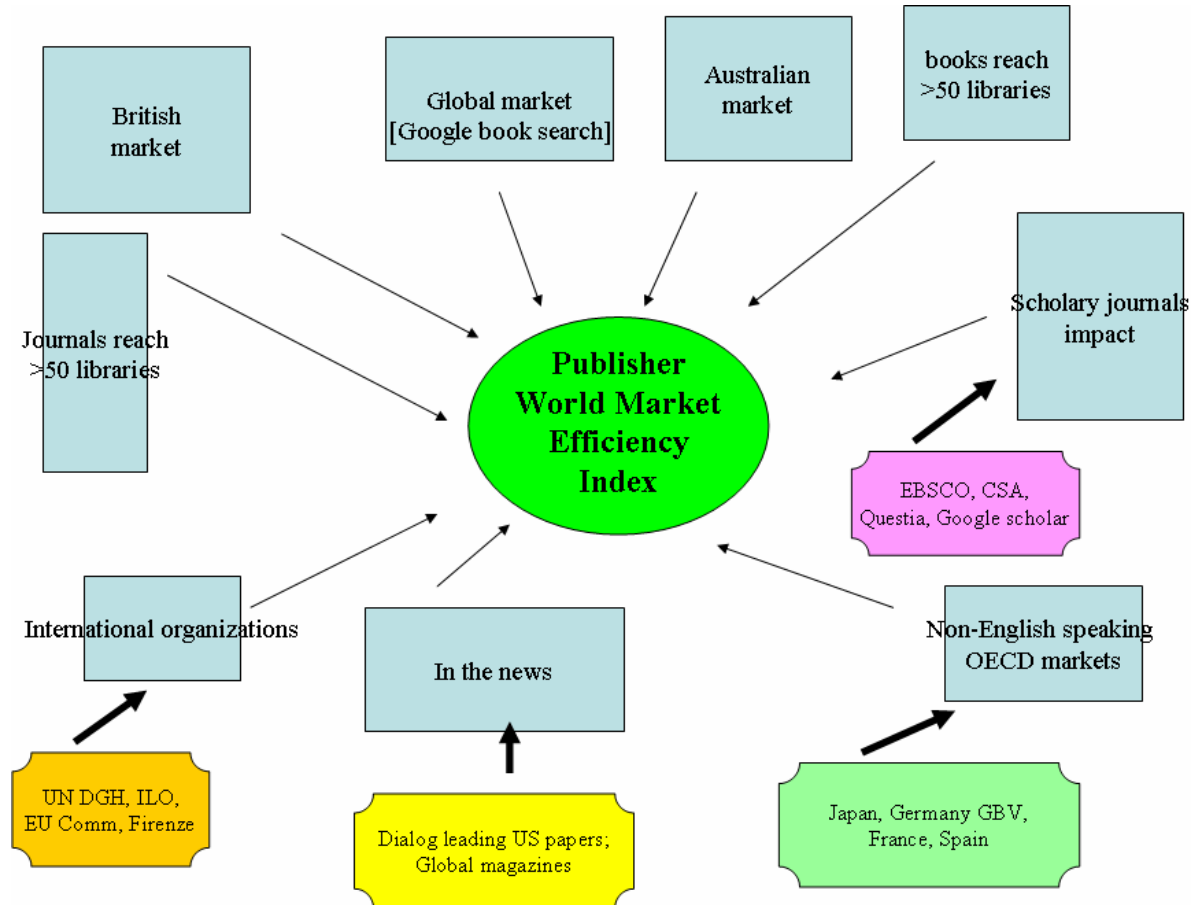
British market

Global market [Google book search]

Australian market

books reach >50 libraries

Journals reach >50 libraries

Scholary journals impact

Publisher World Market Efficiency Index

EBSCO, CSA, Questia, Google scholar

International organizations

In the news

Non-English speaking OECD markets

UN DGH, ILO, EU Comm, Firenze

Dialog leading US papers; Global magazines

Japan, Germany GBV, France, Spain